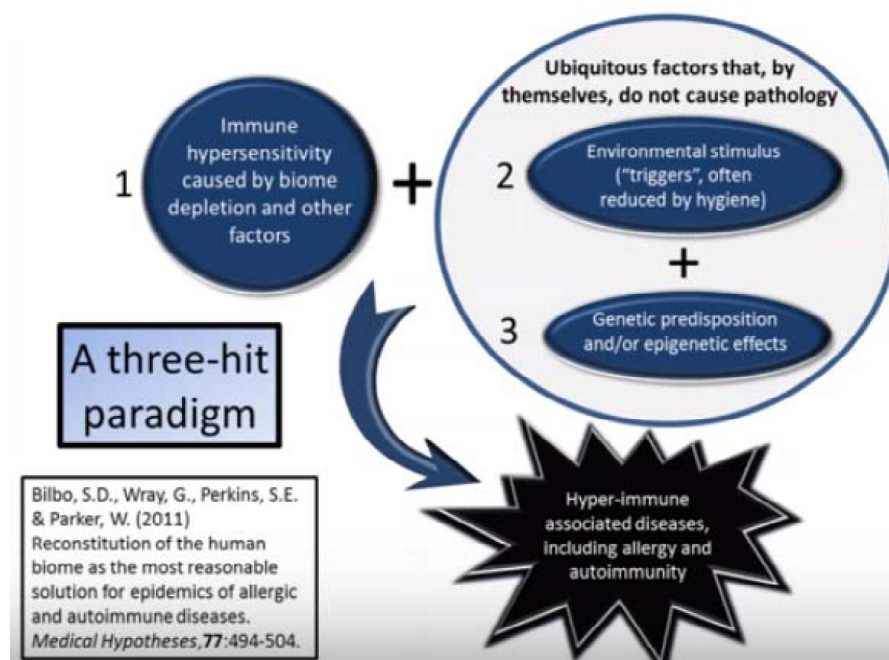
1

Immune hypersensitivity caused by biome depletion and other factors

+

Ubiquitous factors that, by themselves, do not cause pathology

2

Environmental stimulus ("triggers", often reduced by hygiene)

+

3

Genetic predisposition and/or epigenetic effects

A three-hit paradigm

Hyper-immune associated diseases, including allergy and autoimmunity

Bilbo, S.D., Wray, G., Perkins, S.E. & Parker, W. (2011) Reconstitution of the human biome as the most reasonable solution for epidemics of allergic and autoimmune diseases. *Medical Hypotheses*, **77**:494-504.